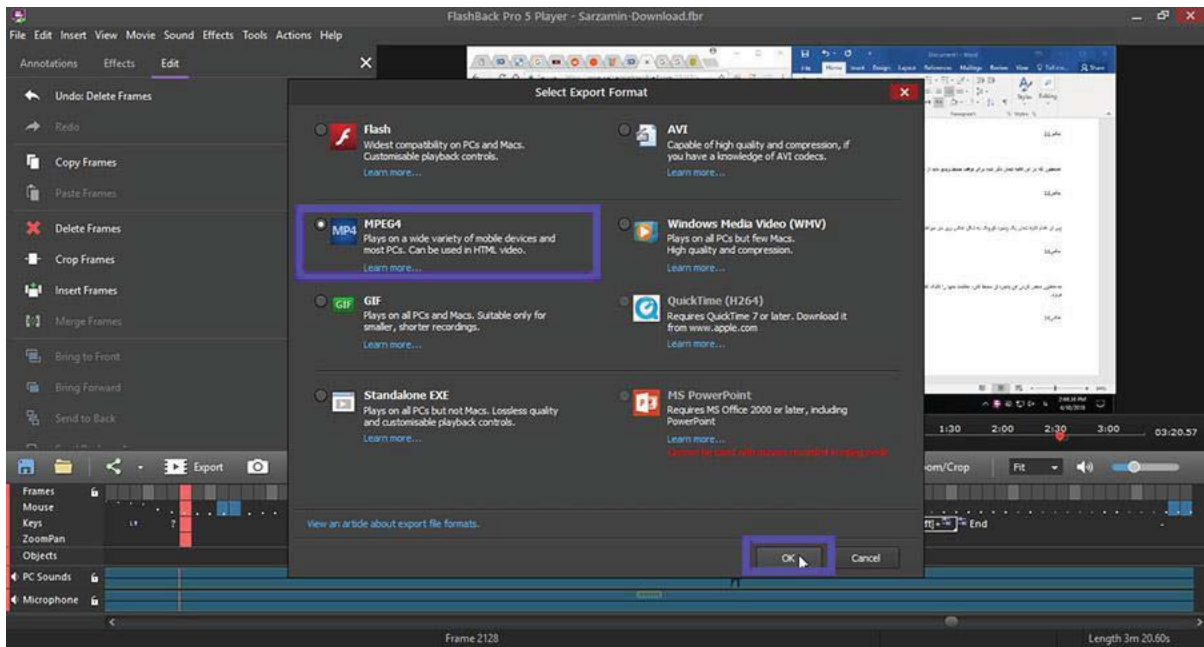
FlashBack Pro 5 Player - Sarzamin-Download.fbr

File Edit Insert View Movie Sound Effects Tools Actions Help

Annotations Effects Edit

Undo: Delete Frames
Redo
Copy Frames
Paste Frames
Delete Frames
Crop Frames
Insert Frames
Merge Frames
Bring to Front
Bring Forward
Send to Back

Export

Select Export Format

Flash
Widest compatibility on PCs and Macs. Customisable playback controls.
Learn more...

AVI
Capable of high quality and compression, if you have a knowledge of AVI codecs.
Learn more...

MPEG4
Plays on a wide variety of mobile devices and most PCs. Can be used in HTML video.
Learn more...

Windows Media Video (WMV)
Plays on all PCs but few Macs. High quality and compression.
Learn more...

GIF
Plays on all PCs and Macs. Suitable only for smaller, shorter recordings.
Learn more...

QuickTime (H264)
Requires QuickTime 7 or later. Download it from www.apple.com
Learn more...

Standalone EXE
Plays on all PCs but not Macs. Lossless quality and customisable playback controls.
Learn more...

MS PowerPoint
Requires MS Office 2000 or later, including PowerPoint
Learn more...
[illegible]

View an article about export file formats.

OK Cancel

1:30 2:00 2:30 3:00 03:20.57

oom/Crop Fit

Frames
Mouse
Keys
ZoomPan
Objects
PC Sounds
Microphone

End

Frame 2128

Length 3m 20.60s